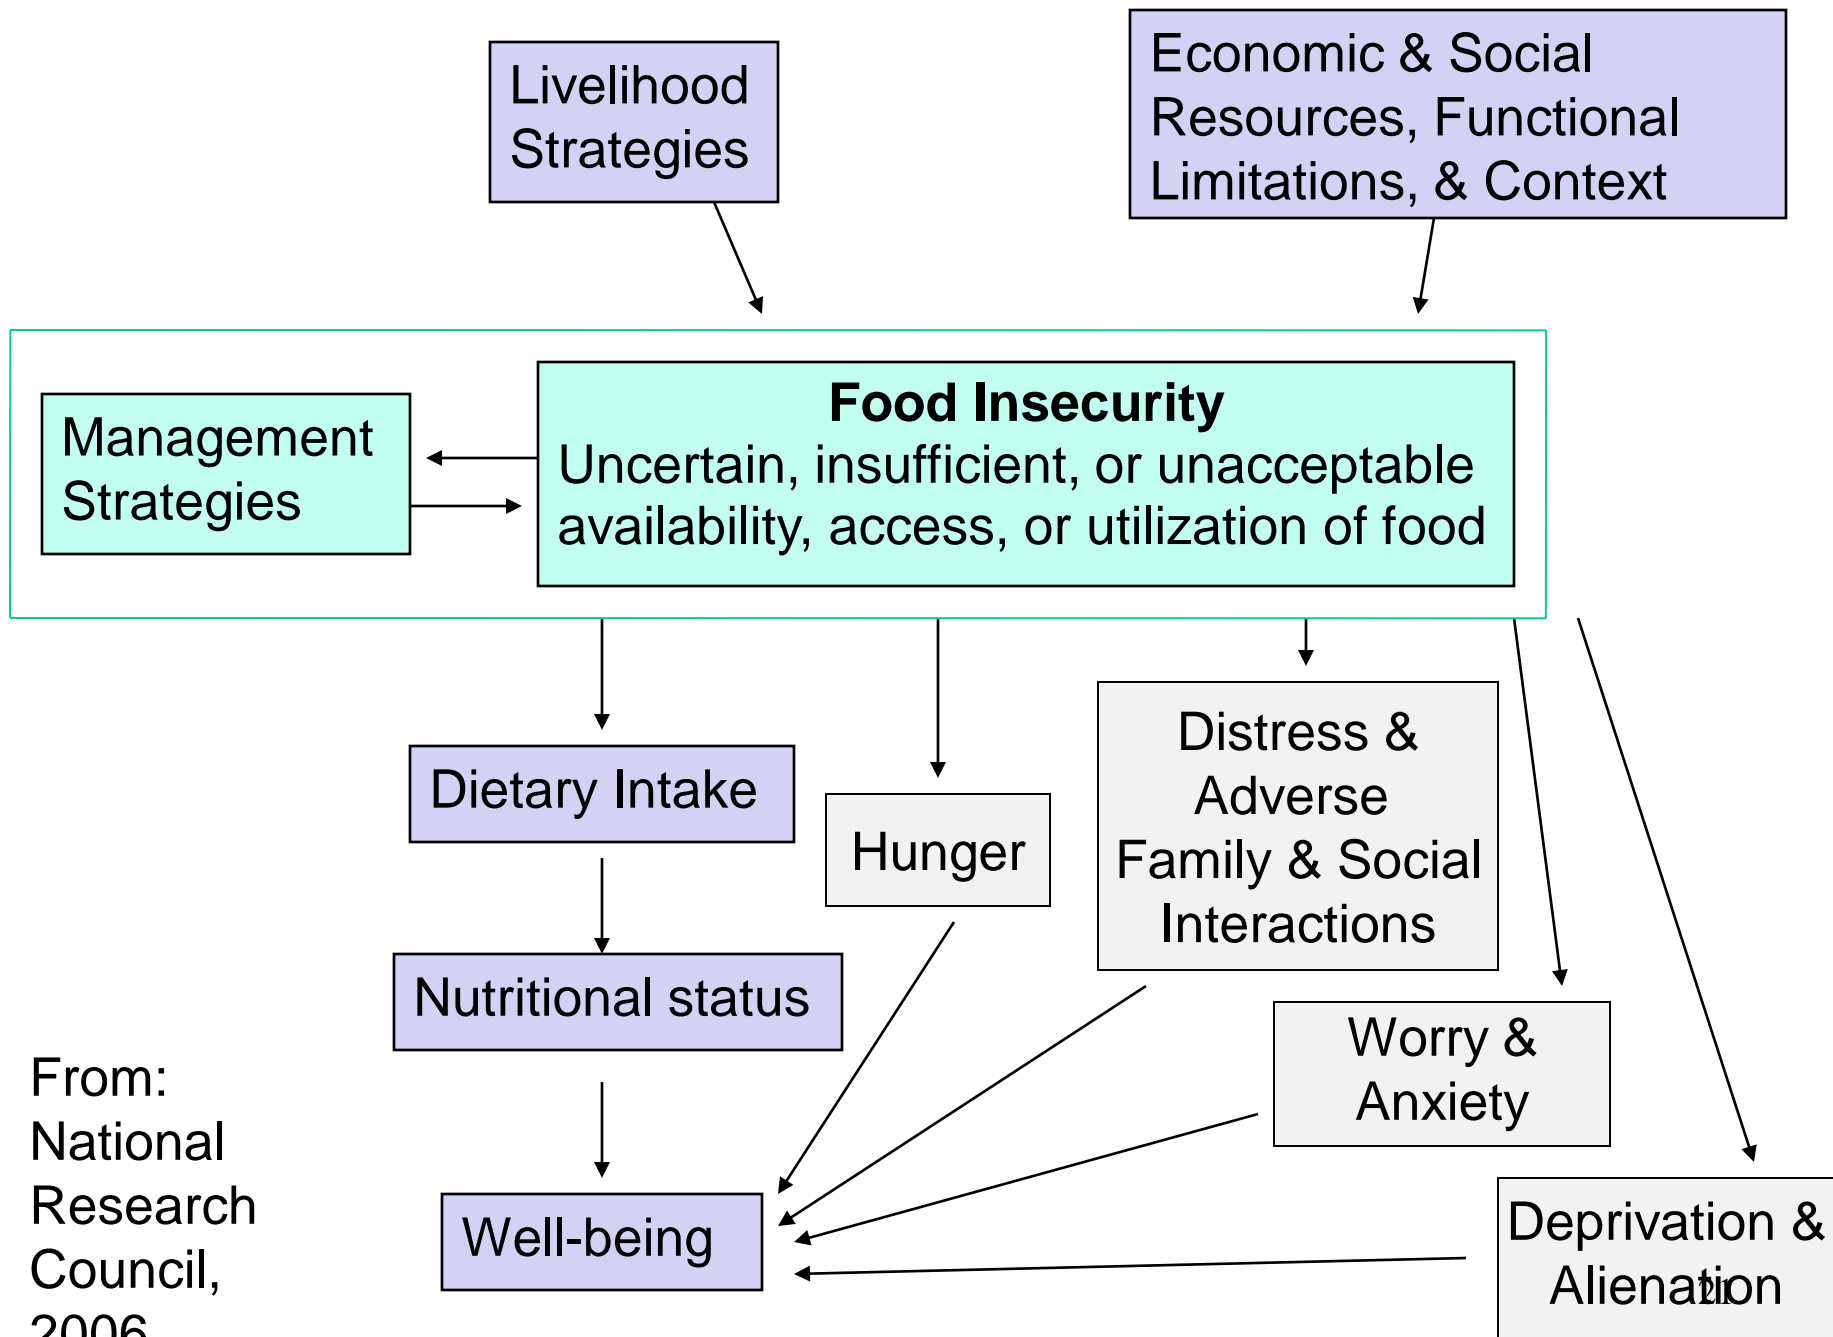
Livelihood Strategies

Economic & Social Resources, Functional Limitations, & Context

Management Strategies

**Food Insecurity**
Uncertain, insufficient, or unacceptable availability, access, or utilization of food

Dietary Intake

Hunger

Distress & Adverse Family & Social Interactions

Nutritional status

Worry & Anxiety

Well-being

Deprivation & Alienation

From: National Research Council, 2006

21